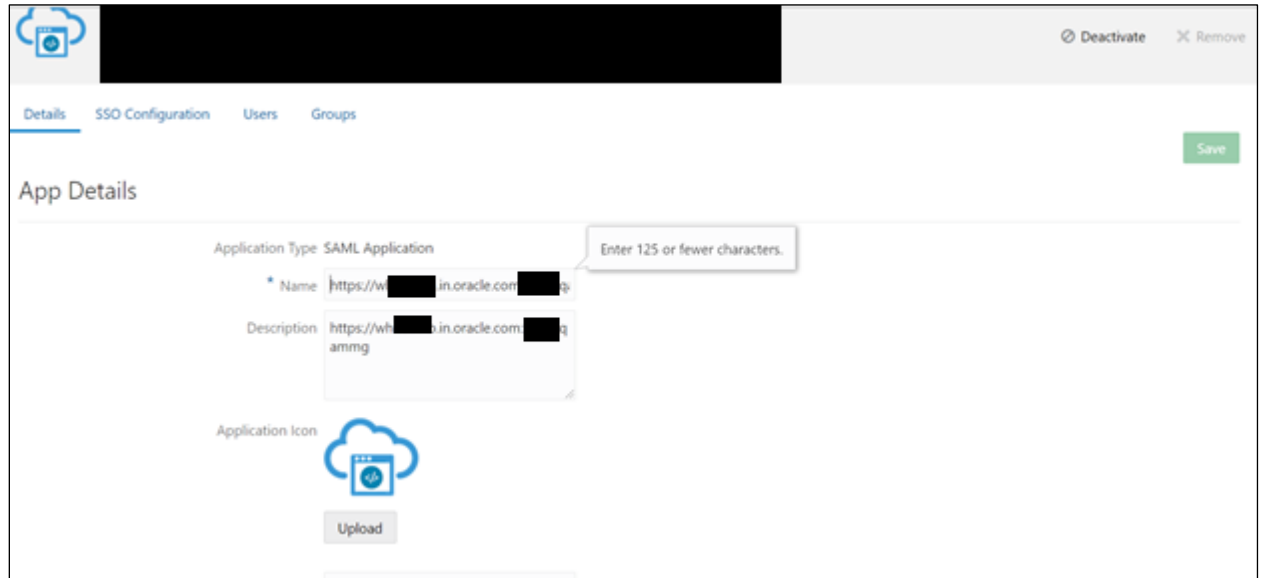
Deactivate Remove

Details SSO Configuration Users Groups

Save

App Details

Application Type SAML Application

Enter 125 or fewer characters.

* Name https://wh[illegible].in.oracle.com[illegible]q

Description https://wh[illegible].in.oracle.com:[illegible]q ammg

Application Icon

Upload